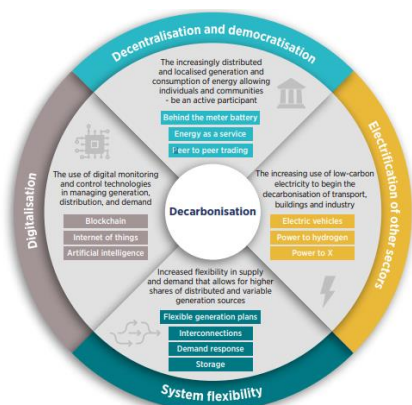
Decentralisation and democratisation

The increasingly distributed and localised generation and consumption of energy allowing individuals and communities - be an active participant

Behind the meter battery
Energy as a service
Peer to peer trading

Digitalisation

The use of digital monitoring and control technologies in managing generation, distribution, and demand

Blockchain
Internet of things
Artificial intelligence

Decarbonisation

Electrification of other sectors

The increasing use of low-carbon electricity to begin the decarbonisation of transport, buildings and industry

Electric vehicles
Power to hydrogen
Power to X

Increased flexibility in supply and demand that allows for higher shares of distributed and variable generation sources

Flexible generation plans
Interconnections
Demand response
Storage

System flexibility